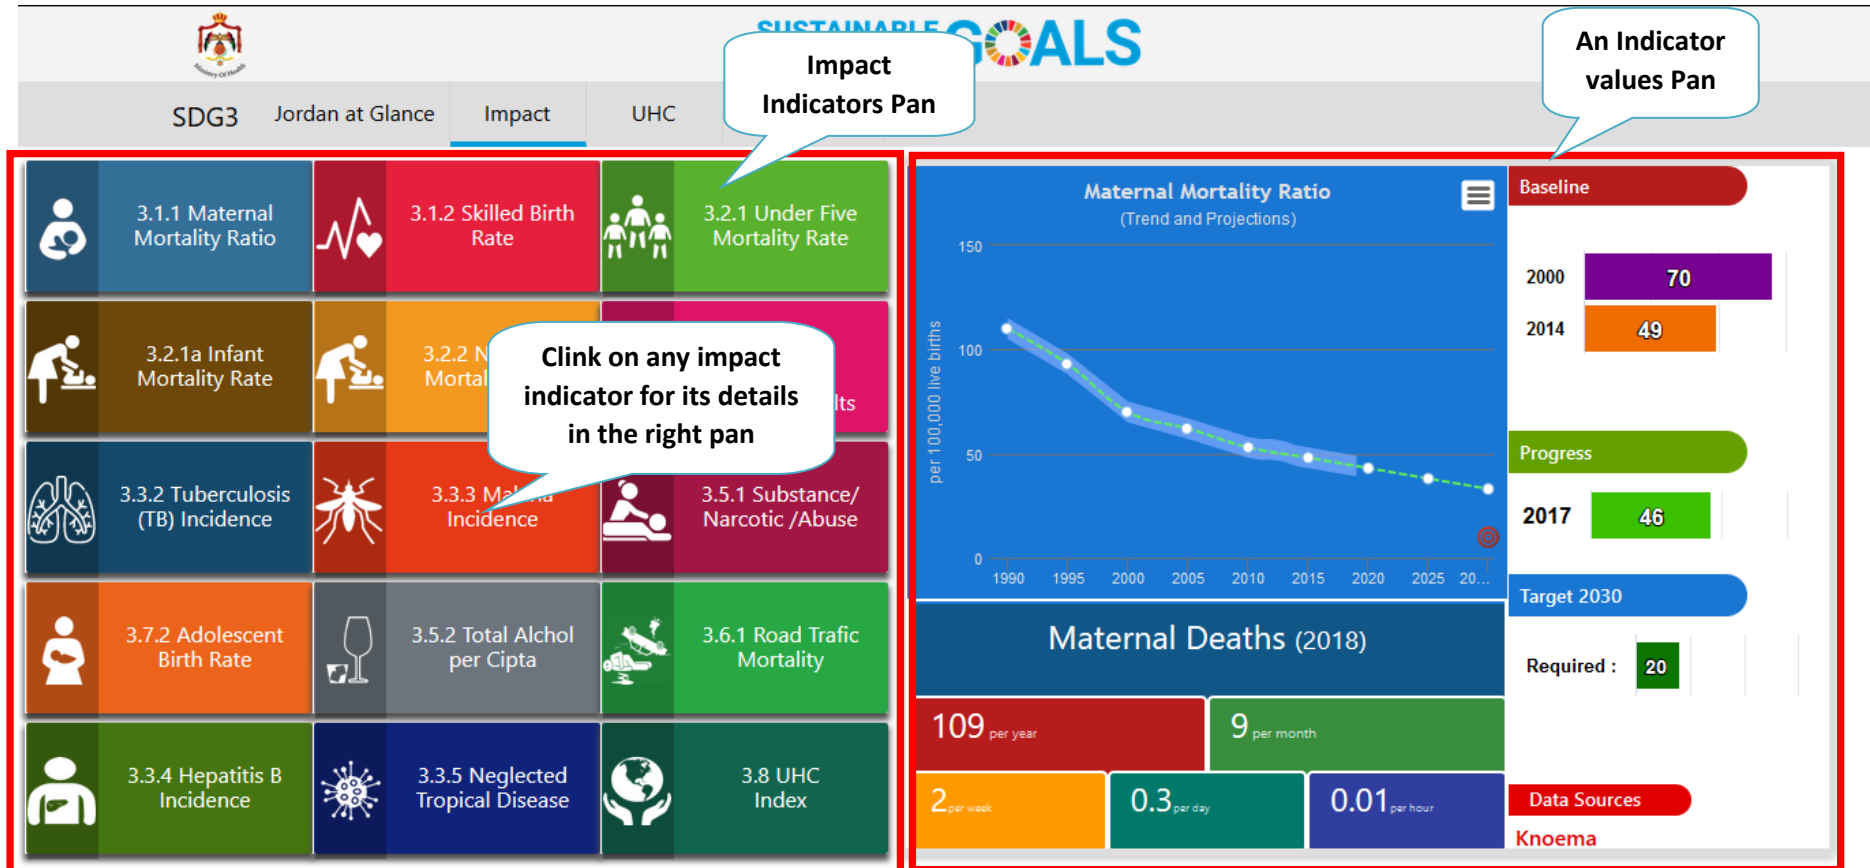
SUSTAINABLE GOALS

SDG3 Jordan at Glance Impact UHC

Impact Indicators Pan

An Indicator values Pan

3.1.1 Maternal Mortality Ratio

3.1.2 Skilled Birth Rate

3.2.1 Under Five Mortality Rate

3.2.1a Infant Mortality Rate

3.2.2 N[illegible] Mortal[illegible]

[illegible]lts

Clink on any impact indicator for its details in the right pan

3.3.2 Tuberculosis (TB) Incidence

3.3.3 Ma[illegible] Incidence

3.5.1 Substance/ Narcotic /Abuse

3.7.2 Adolescent Birth Rate

3.5.2 Total Alchol per Cipta

3.6.1 Road Trafic Mortality

3.3.4 Hepatitis B Incidence

3.3.5 Neglected Tropical Disease

3.8 UHC Index

Maternal Mortality Ratio
(Trend and Projections)

150
100
50
0
per 100,000 live births
1990 1995 2000 2005 2010 2015 2020 2025 20...

Baseline
2000 70
2014 49

Progress
2017 46

Target 2030
Required : 20

Maternal Deaths (2018)

109 per year
9 per month
2 per week
0.3 per day
0.01 per hour

Data Sources
Knoema